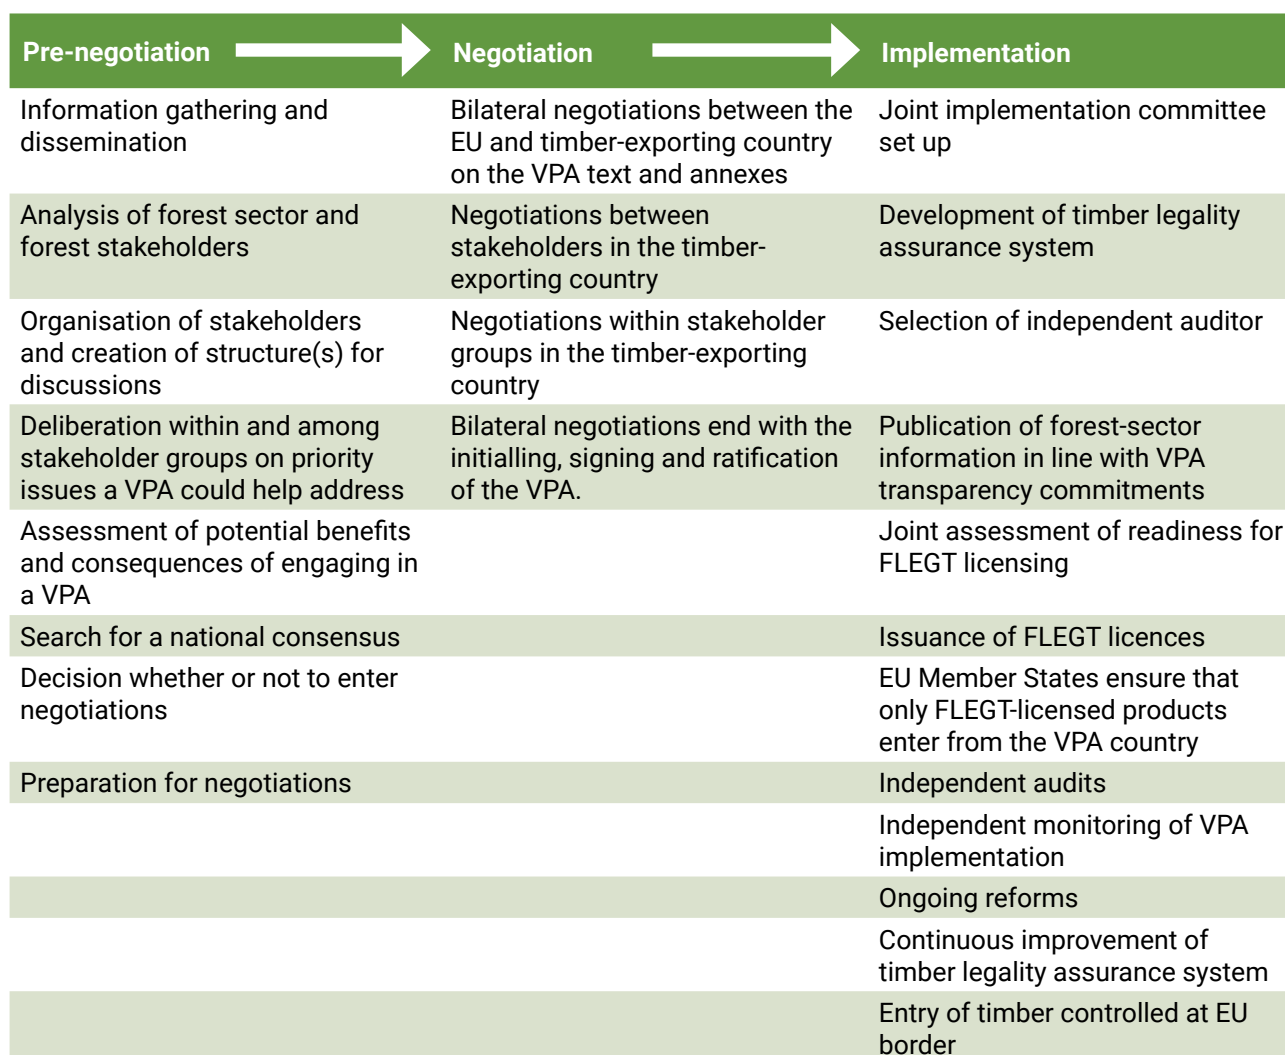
| Pre-negotiation | Negotiation | Implementation |
|---|---|---|
| Information gathering and dissemination | Bilateral negotiations between the EU and timber-exporting country on the VPA text and annexes | Joint implementation committee set up |
| Analysis of forest sector and forest stakeholders | Negotiations between stakeholders in the timber-exporting country | Development of timber legality assurance system |
| Organisation of stakeholders and creation of structure(s) for discussions | Negotiations within stakeholder groups in the timber-exporting country | Selection of independent auditor |
| Deliberation within and among stakeholder groups on priority issues a VPA could help address | Bilateral negotiations end with the initialling, signing and ratification of the VPA. | Publication of forest-sector information in line with VPA transparency commitments |
| Assessment of potential benefits and consequences of engaging in a VPA | | Joint assessment of readiness for FLEGT licensing |
| Search for a national consensus | | Issuance of FLEGT licences |
| Decision whether or not to enter negotiations | | EU Member States ensure that only FLEGT-licensed products enter from the VPA country |
| Preparation for negotiations | | Independent audits |
| | | Independent monitoring of VPA implementation |
| | | Ongoing reforms |
| | | Continuous improvement of timber legality assurance system |
| | | Entry of timber controlled at EU border |